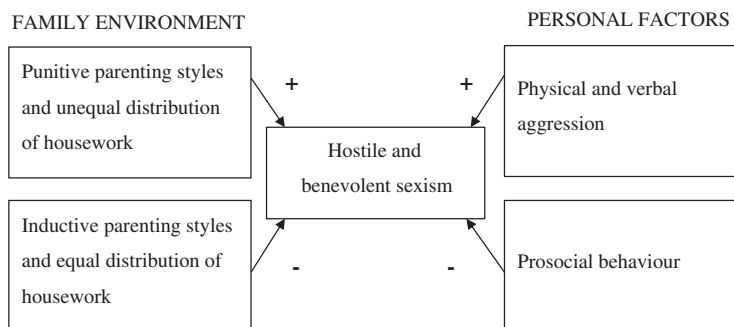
FAMILY ENVIRONMENT

PERSONAL FACTORS

Punitive parenting styles and unequal distribution of housework

+

+

Physical and verbal aggression

Hostile and benevolent sexism

Inductive parenting styles and equal distribution of housework

-

-

Prosocial behaviour